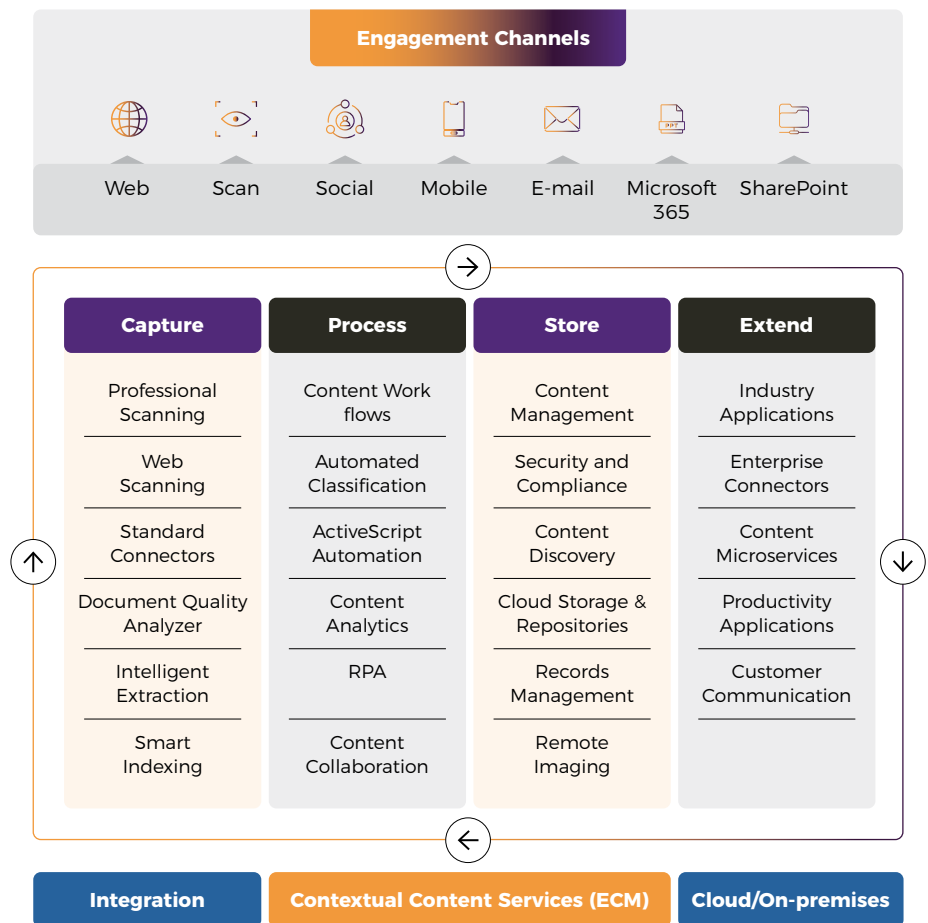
Engagement Channels

Web
Scan
Social
Mobile
E-mail
Microsoft 365
SharePoint

| Capture | Process | Store | Extend |
|---|---|---|---|
| Professional Scanning | Content Work flows | Content Management | Industry Applications |
| Web Scanning | Automated Classification | Security and Compliance | Enterprise Connectors |
| Standard Connectors | ActiveScript Automation | Content Discovery | Content Microservices |
| Document Quality Analyzer | Content Analytics | Cloud Storage & Repositories | Productivity Applications |
| Intelligent Extraction | RPA | Records Management | Customer Communication |
| Smart Indexing | Content Collaboration | Remote Imaging | |

Integration
Contextual Content Services (ECM)
Cloud/On-premises